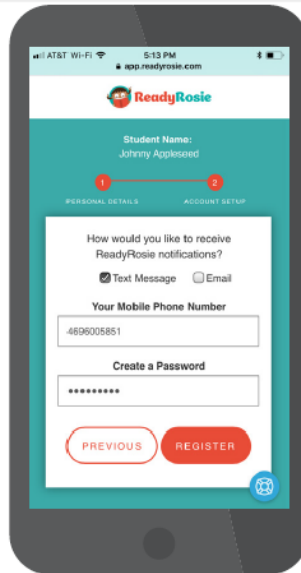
AT&T Wi-Fi 5:13 PM
app.readyrosie.com

ReadyRosie

Student Name:
Johnny Appleseed

1 PERSONAL DETAILS
2 ACCOUNT SETUP

How would you like to receive ReadyRosie notifications?

Text Message Email

Your Mobile Phone Number

4696005851

Create a Password

•••••••••

PREVIOUS REGISTER